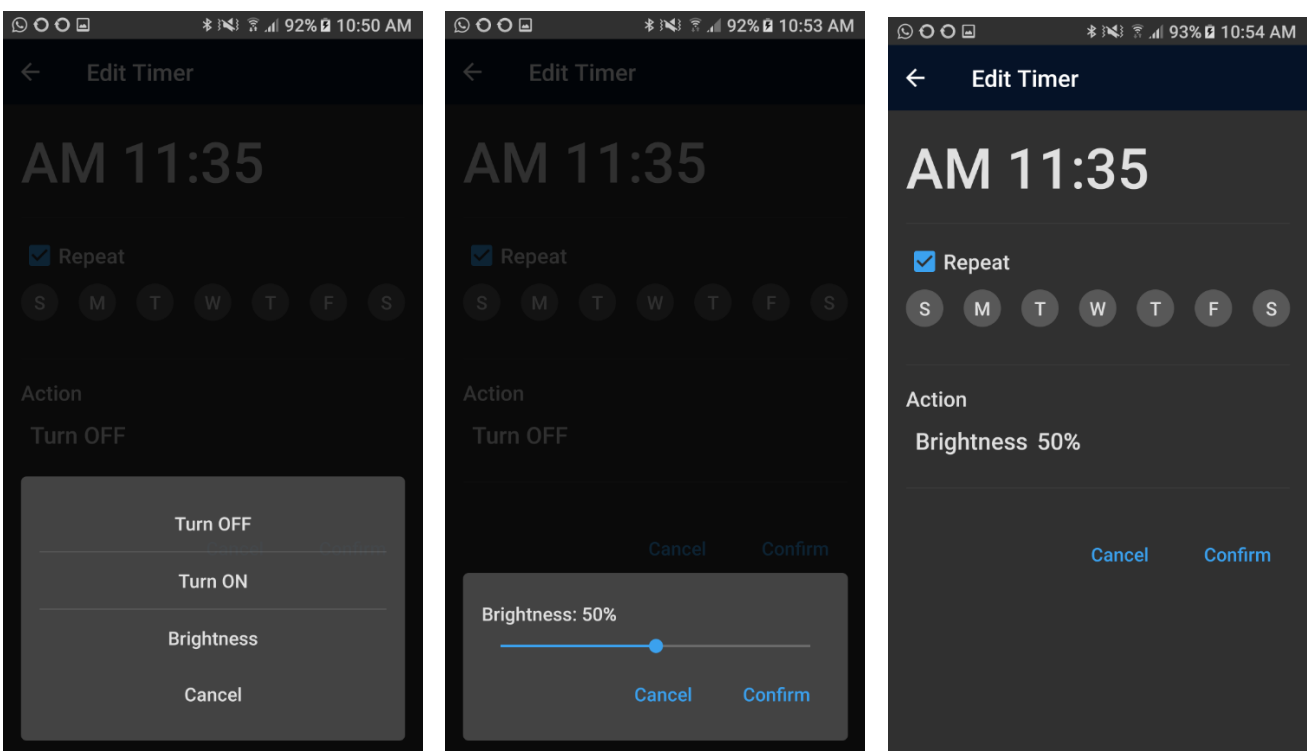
92% 10:50 AM

Edit Timer

AM 11:35

Repeat

S M T W T F S

Action

Turn OFF

Turn OFF

Turn ON

Brightness

Cancel

92% 10:53 AM

Edit Timer

AM 11:35

Repeat

S M T W T F S

Action

Turn OFF

Cancel Confirm

Brightness: 50%

Cancel Confirm

93% 10:54 AM

Edit Timer

AM 11:35

Repeat

S M T W T F S

Action

Brightness 50%

Cancel Confirm